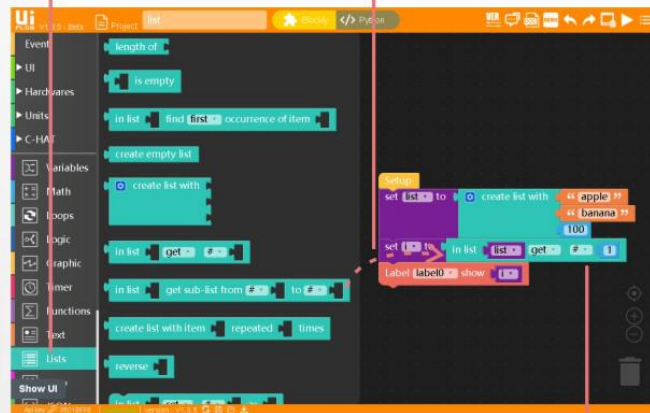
UiFlow V1.1.0 - Beta
Project
list
Blockly
Python
Event
UI
Hardwares
Units
C-HAT
Variables
Math
Loops
Logic
Graphic
Timer
Functions
Text
Lists
Show UI
length of
is empty
in list find first occurrence of item
create empty list
create list with
in list get #
in list get sub-list from # to #
create list with item repeated times
reverse
Setup
set list to create list with
" apple "
" banana "
100
set i to in list list get # 1
Label label0 show i
Api key 2D11EFF8
Version : V1.3.0